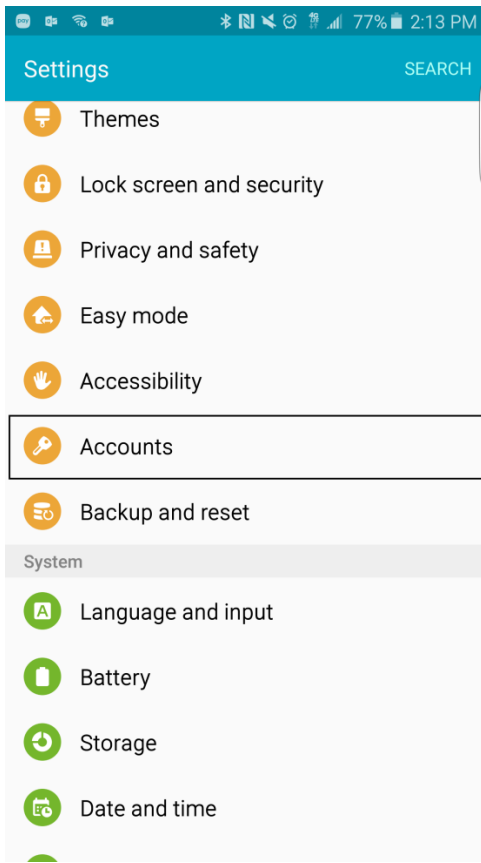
pay 77% 2:13 PM

Settings SEARCH

Themes

Lock screen and security

Privacy and safety

Easy mode

Accessibility

Accounts

Backup and reset

System

Language and input

Battery

Storage

Date and time